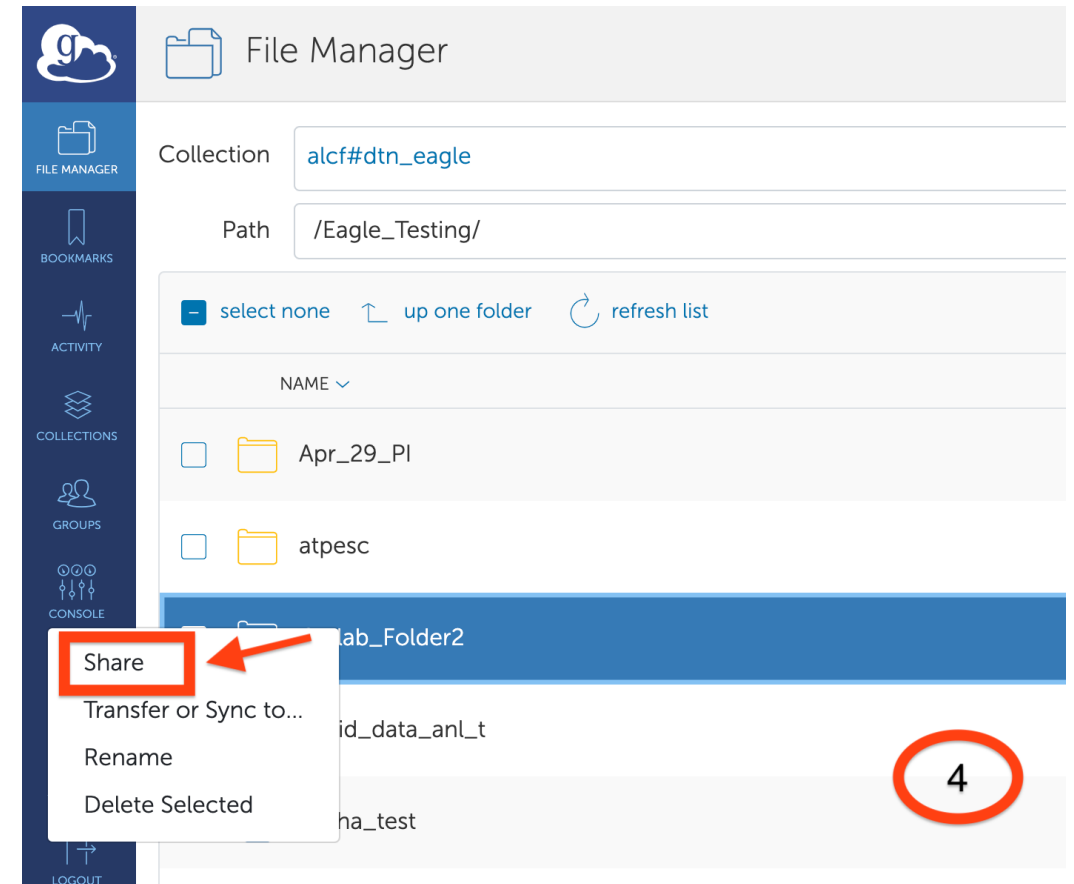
File Manager

FILE MANAGER

BOOKMARKS

ACTIVITY

COLLECTIONS

GROUPS

CONSOLE

LOGOUT

Collection alcf#dtn_eagle

Path /Eagle_Testing/

select none up one folder refresh list

NAME

Apr_29_PI

atpesc

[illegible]lab_Folder2

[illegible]id_data_anl_t

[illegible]ha_test

Share
Transfer or Sync to...
Rename
Delete Selected

4